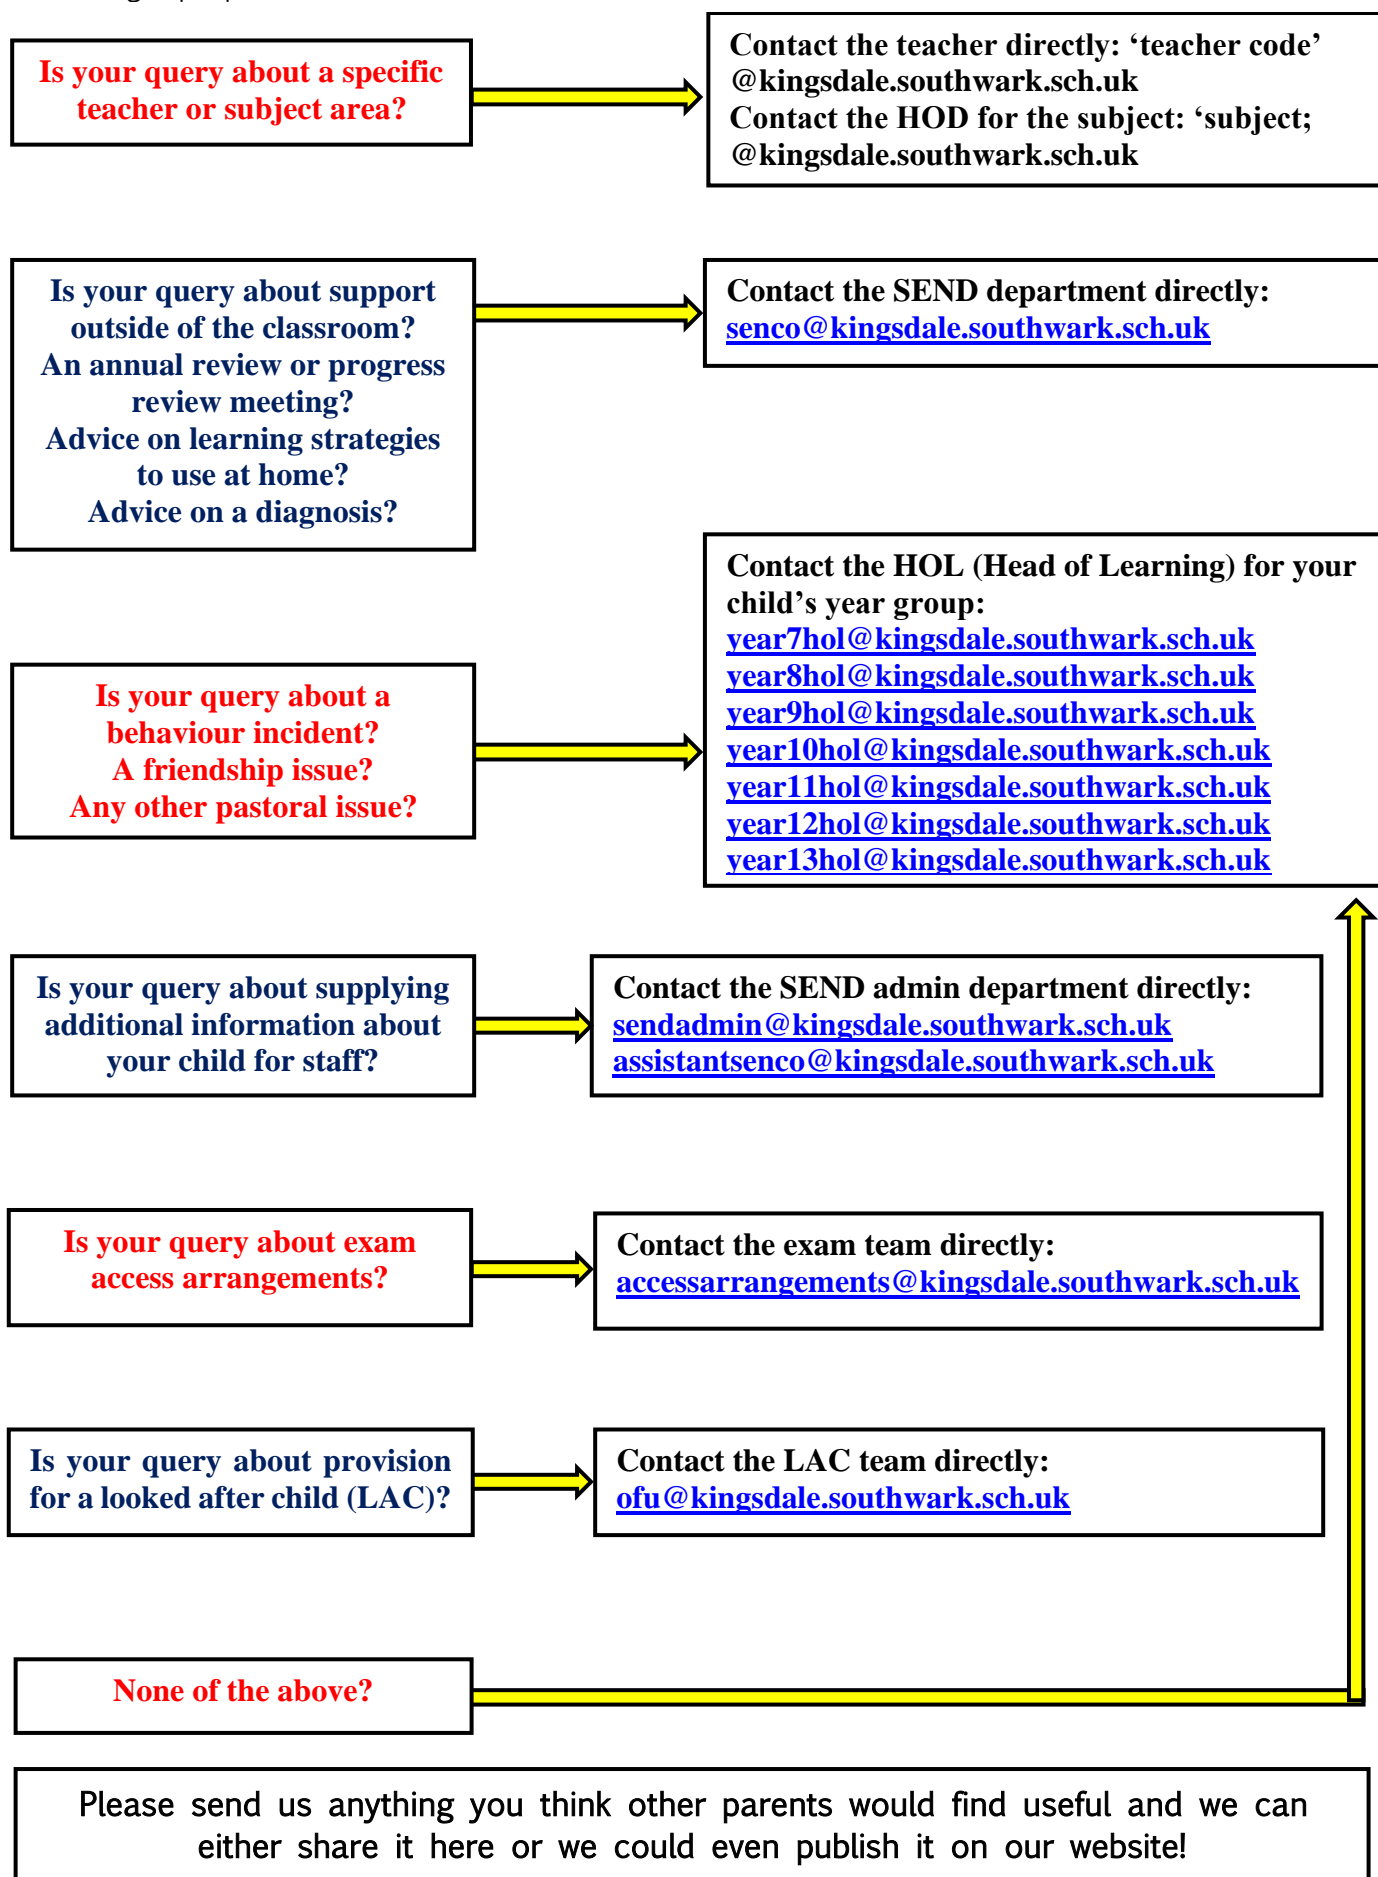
Is your query about a specific teacher or subject area?

Contact the teacher directly: ‘teacher code’ @kingsdale.southwark.sch.uk
Contact the HOD for the subject: ‘subject; @kingsdale.southwark.sch.uk

Is your query about support outside of the classroom?
An annual review or progress review meeting?
Advice on learning strategies to use at home?
Advice on a diagnosis?

Contact the SEND department directly:
senco@kingsdale.southwark.sch.uk

Is your query about a behaviour incident?
A friendship issue?
Any other pastoral issue?

Contact the HOL (Head of Learning) for your child’s year group:
year7hol@kingsdale.southwark.sch.uk
year8hol@kingsdale.southwark.sch.uk
year9hol@kingsdale.southwark.sch.uk
year10hol@kingsdale.southwark.sch.uk
year11hol@kingsdale.southwark.sch.uk
year12hol@kingsdale.southwark.sch.uk
year13hol@kingsdale.southwark.sch.uk

Is your query about supplying additional information about your child for staff?

Contact the SEND admin department directly:
sendadmin@kingsdale.southwark.sch.uk
assistantsenco@kingsdale.southwark.sch.uk

Is your query about exam access arrangements?

Contact the exam team directly:
accessarrangements@kingsdale.southwark.sch.uk

Is your query about provision for a looked after child (LAC)?

Contact the LAC team directly:
ofu@kingsdale.southwark.sch.uk

None of the above?

Please send us anything you think other parents would find useful and we can either share it here or we could even publish it on our website!